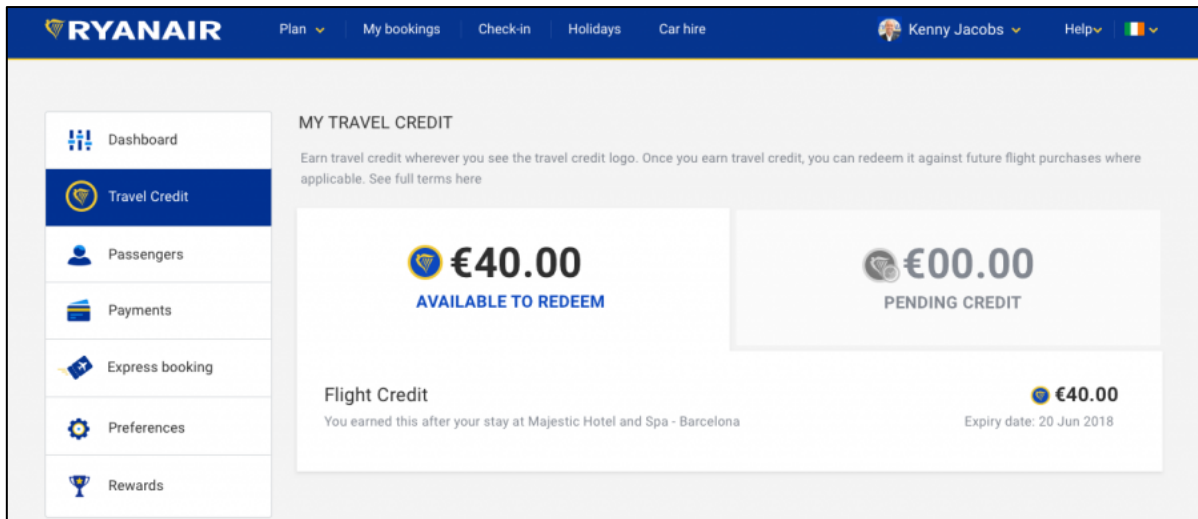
RYANAIR

Plan
My bookings
Check-in
Holidays
Car hire
Kenny Jacobs
Help

Dashboard
Travel Credit
Passengers
Payments
Express booking
Preferences
Rewards

MY TRAVEL CREDIT

Earn travel credit wherever you see the travel credit logo. Once you earn travel credit, you can redeem it against future flight purchases where applicable. See full terms here

€40.00
AVAILABLE TO REDEEM

€00.00
PENDING CREDIT

Flight Credit
You earned this after your stay at Majestic Hotel and Spa - Barcelona

€40.00
Expiry date: 20 Jun 2018